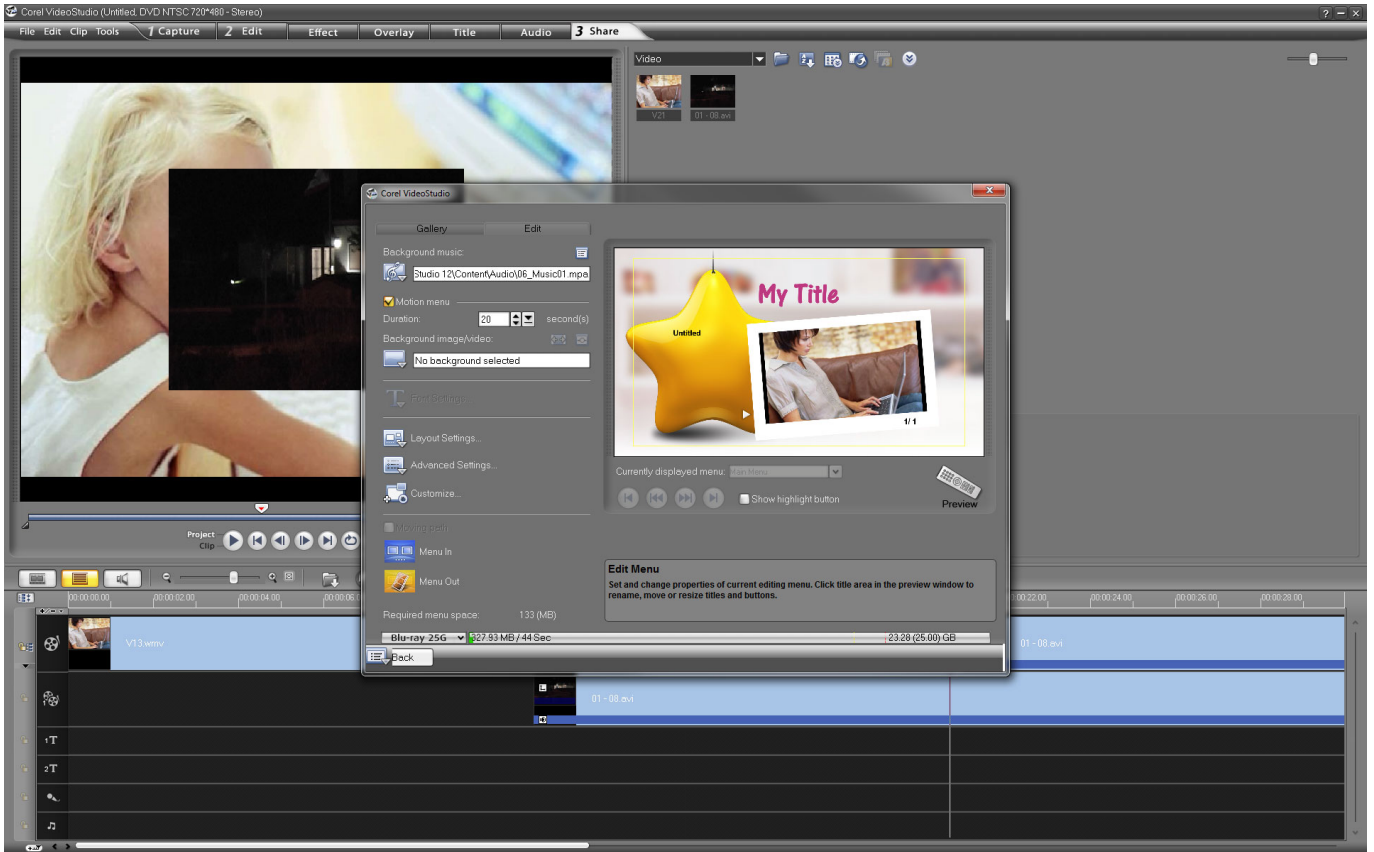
Corel VideoStudio (Untitled, DVD NTSC 720*480 - Stereo)

? – ×

File Edit Clip Tools 1 Capture 2 Edit Effect Overlay Title Audio 3 Share

Video

V21 01 - 08.avi

Corel VideoStudio

Gallery Edit

Background music:

Studio 12\Content\Audio\06_Music01.mpa

Motion menu

Duration: 20 second(s)

Background image/video:

No background selected

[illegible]

Layout Settings...

Advanced Settings...

Customize...

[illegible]

Menu In

Menu Out

Required menu space: 133 (MB)

My Title

Untitled

1/1

Currently displayed menu: Main Menu

Show highlight button

Preview

Edit Menu

Set and change properties of current editing menu. Click title area in the preview window to rename, move or resize titles and buttons.

Blu-ray 25G 327.93 MB / 44 Sec 23.28 (25.00) GB

Back

Project
Clip

00:00:00.00 00:00:02.00 00:00:04.00 00:00:06.0 00:00:22.00 00:00:24.00 00:00:26.00 00:00:28.00

V13.wmv

01 - 08.avi

01 - 08.avi

1T

2T